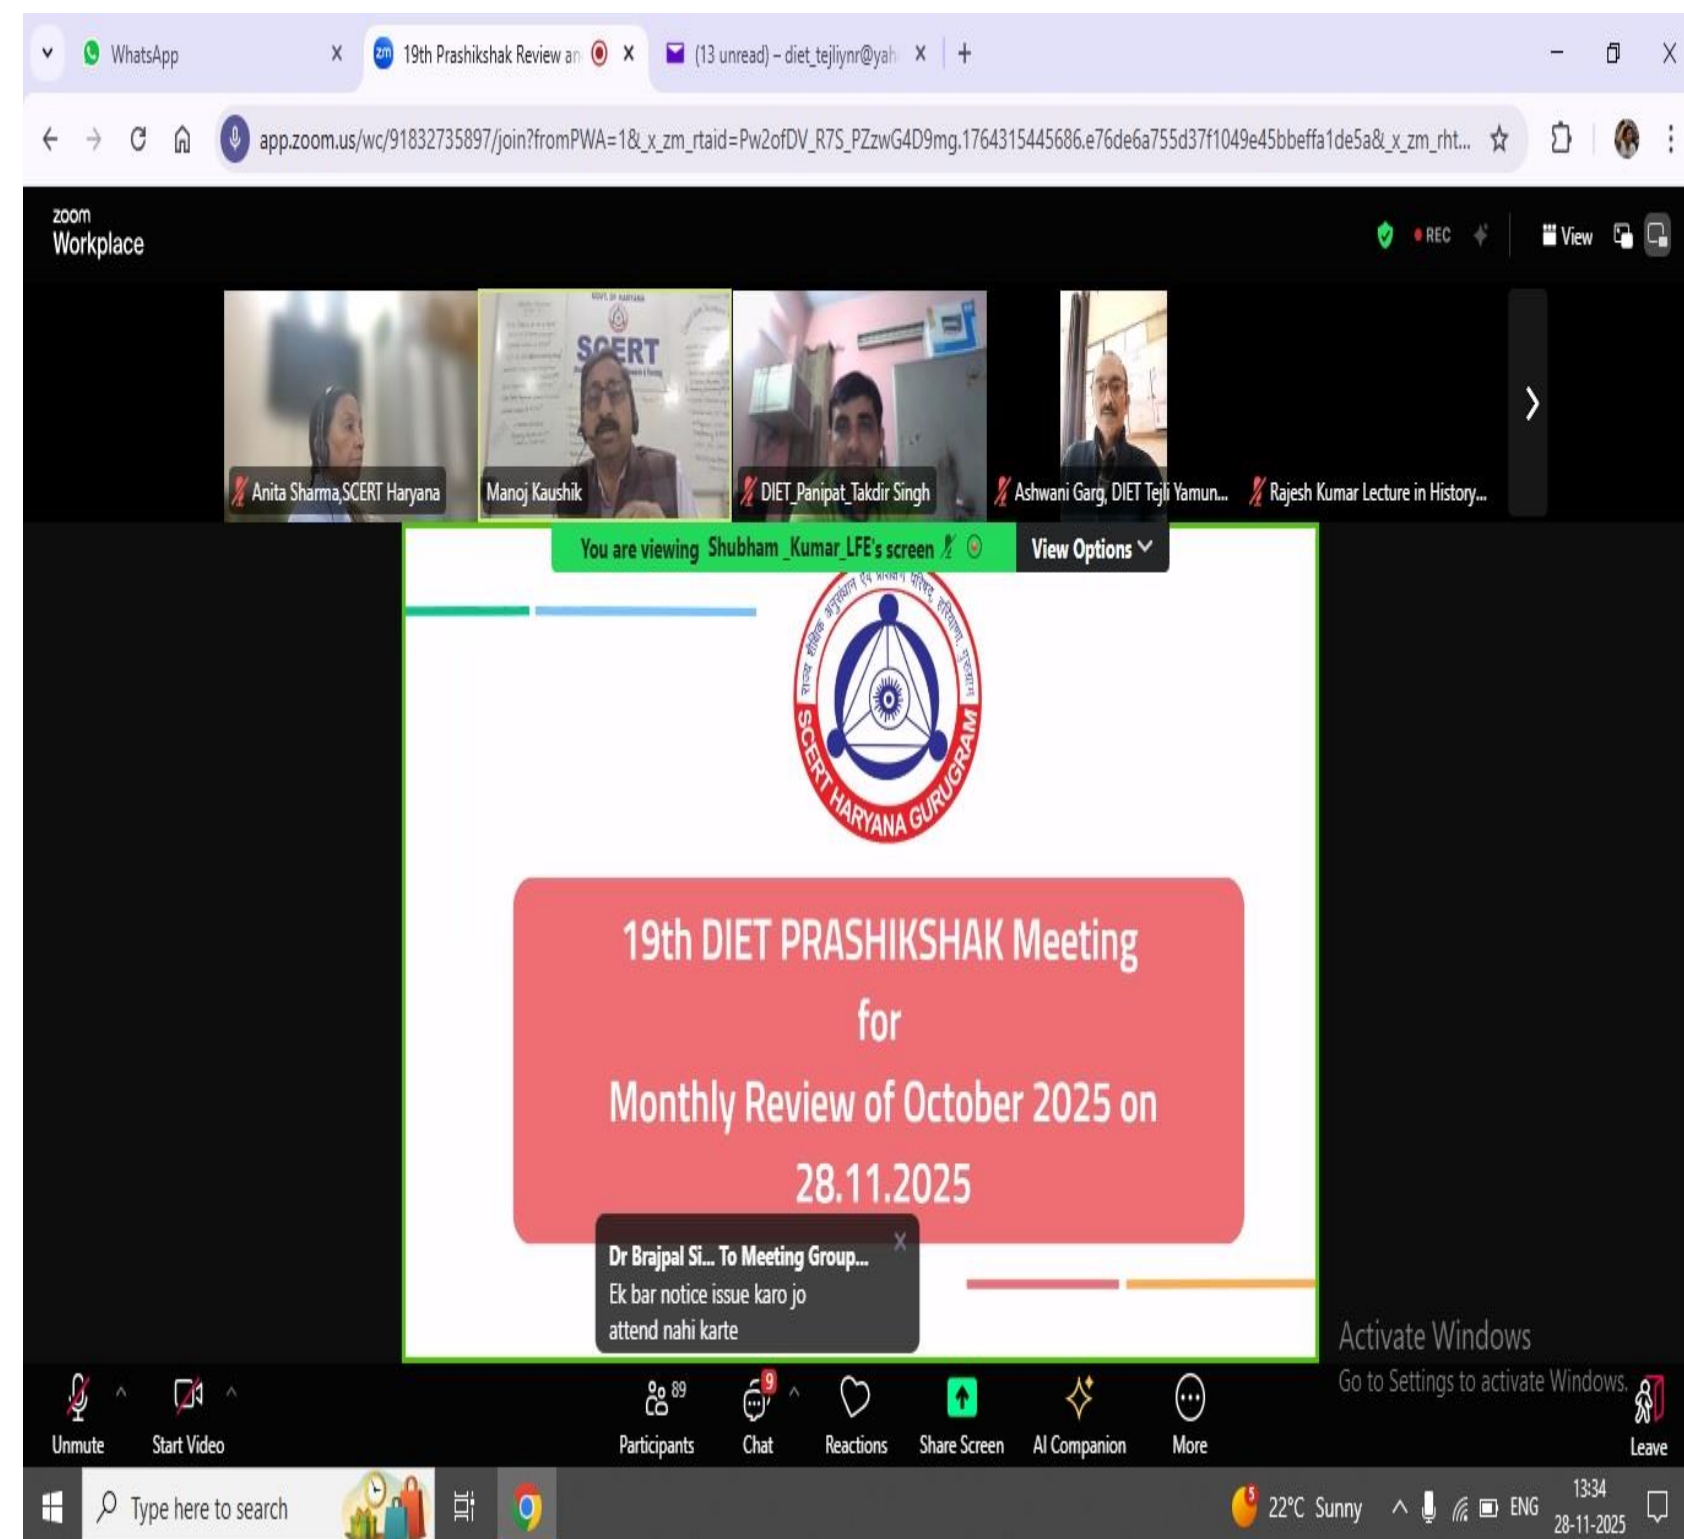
WhatsApp
19th Prashikshak Review an
(13 unread) - diet_tejliynr@yah

app.zoom.us/wc/91832735897/join?fromPWA=1&_x_zm_rtaid=Pw2ofDV_R7S_PZzwG4D9mg.1764315445686.e76de6a755d37f1049e45bbeffa1de5a&_x_zm_rht...

zoom Workplace

REC
View

SCERT

Anita Sharma,SCERT Haryana
Manoj Kaushik
DIET_Panipat_Takdir Singh
Ashwani Garg, DIET Tejli Yamun...
Rajesh Kumar Lecture in History...

You are viewing Shubham_Kumar_LFE's screen
View Options

SCERT HARYANA GURUGRAM

19th DIET PRASHIKSHAK Meeting
for
Monthly Review of October 2025 on
28.11.2025

Dr Brajpal Si... To Meeting Group...
Ek bar notice issue karo jo attend nahi karte

Activate Windows
Go to Settings to activate Windows.

Unmute
Start Video
89
Participants
9
Chat
Reactions
Share Screen
AI Companion
More
Leave

Type here to search
22°C Sunny
ENG
13:34
28-11-2025